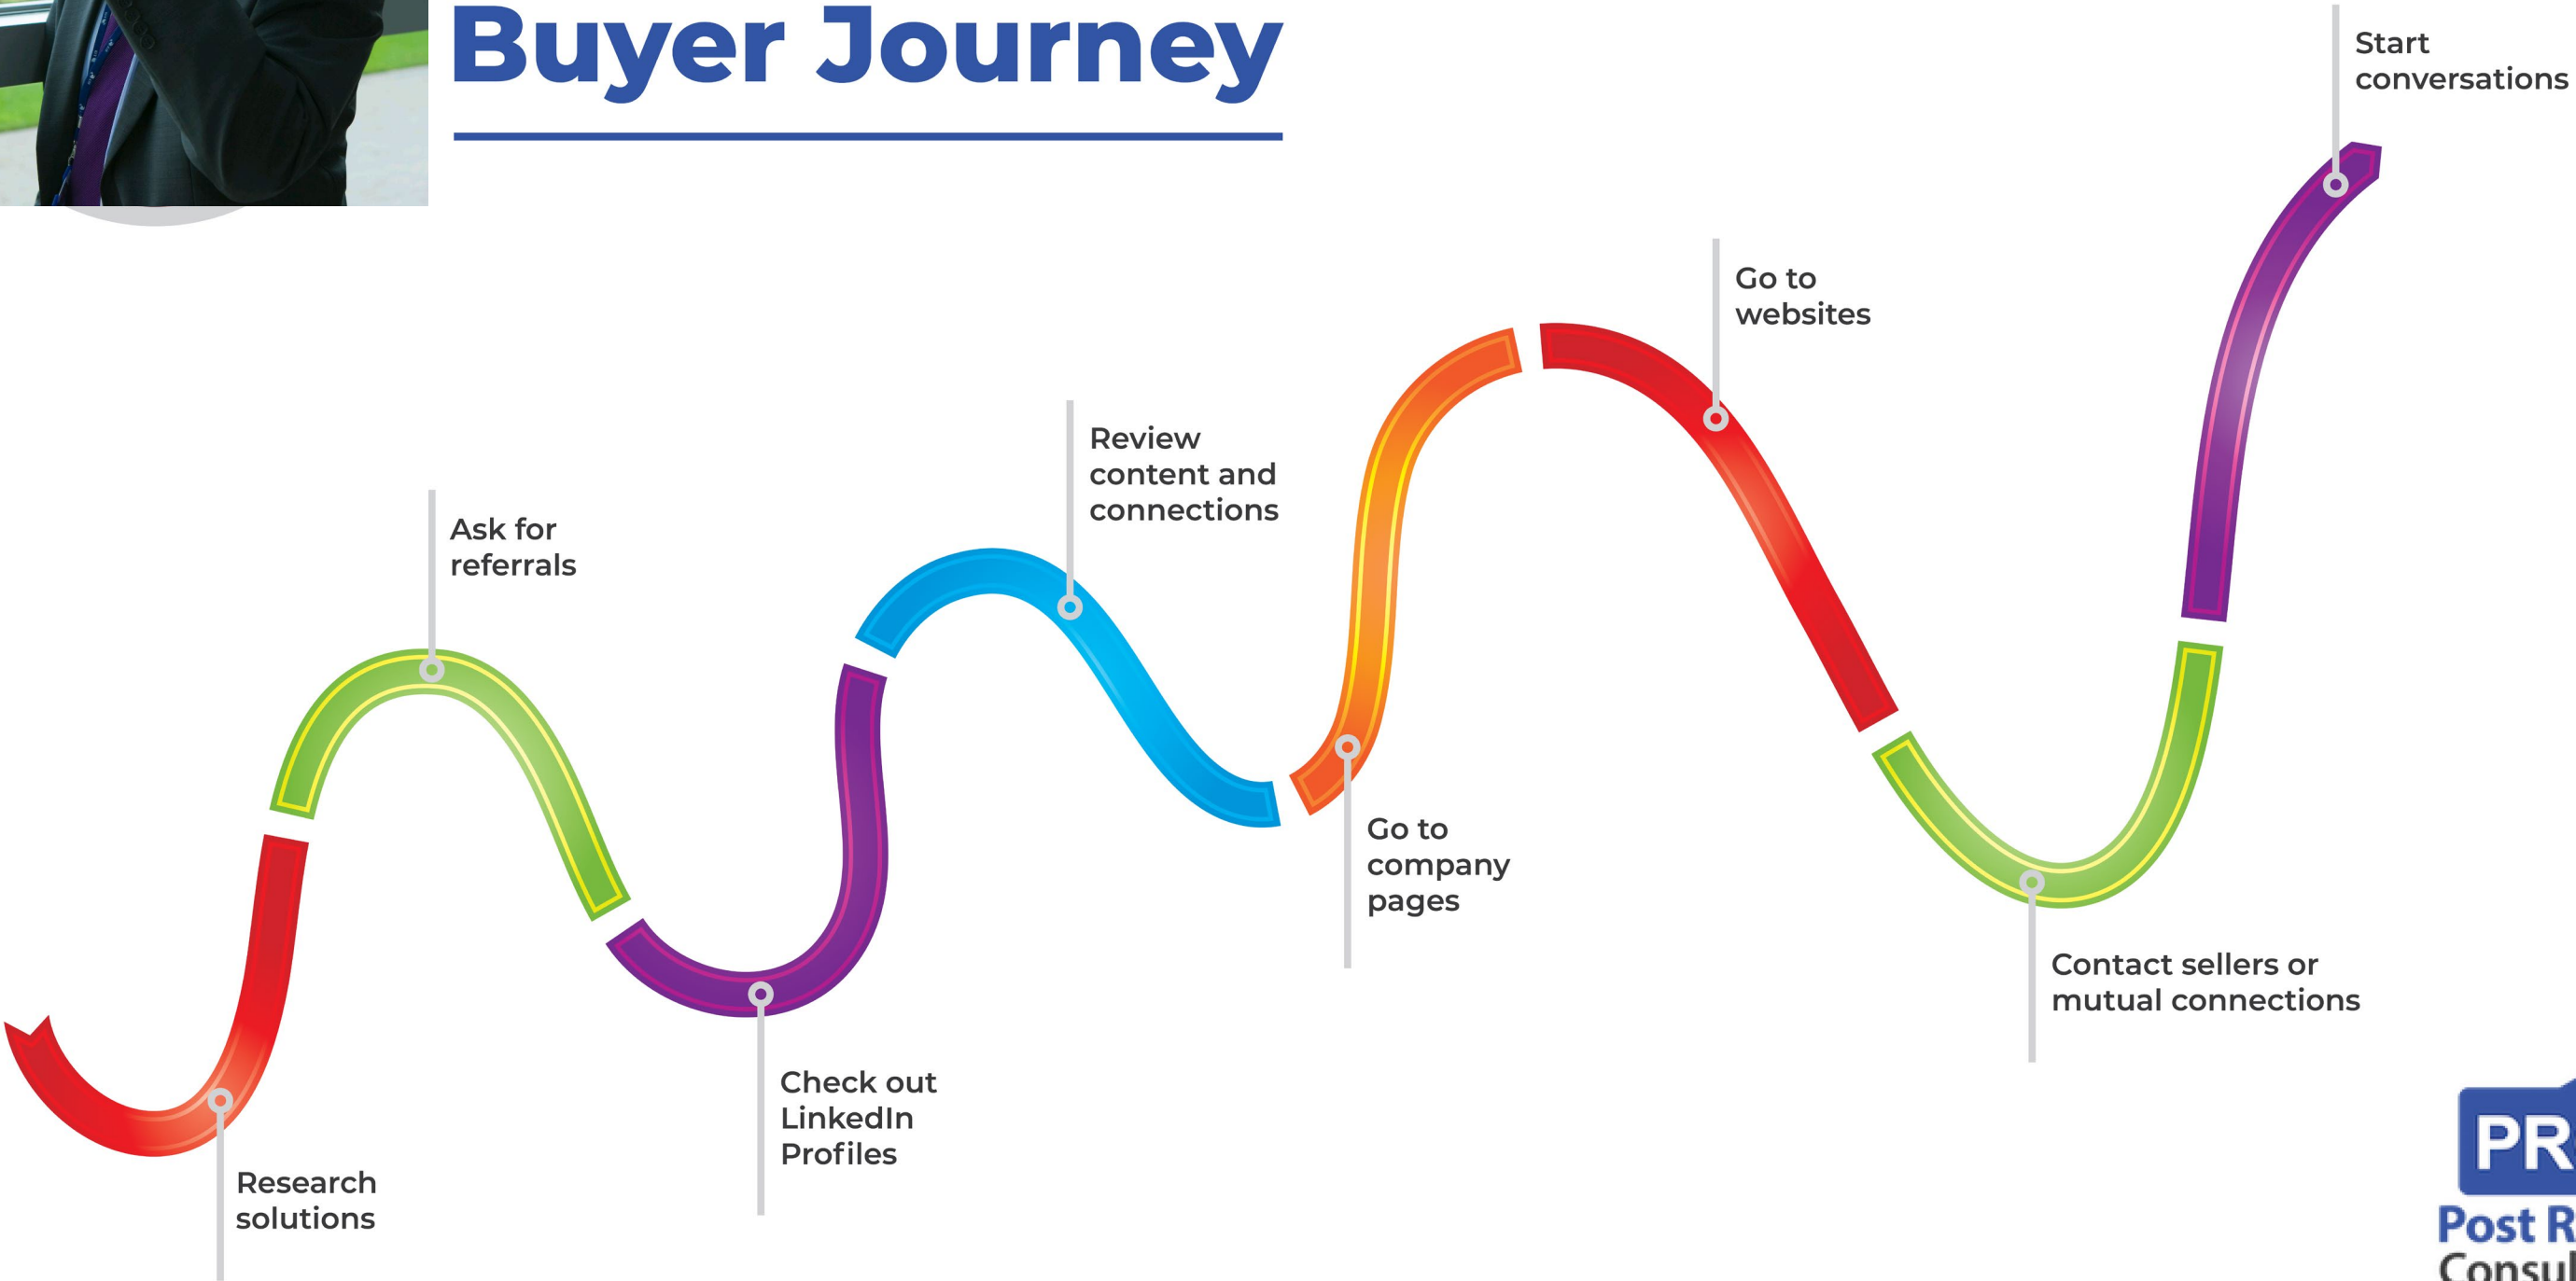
Buyer Journey

Start conversations

Go to websites

Review content and connections

Ask for referrals

Go to company pages

Contact sellers or mutual connections

Check out LinkedIn Profiles

Research solutions

PR

Post R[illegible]

Consul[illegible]